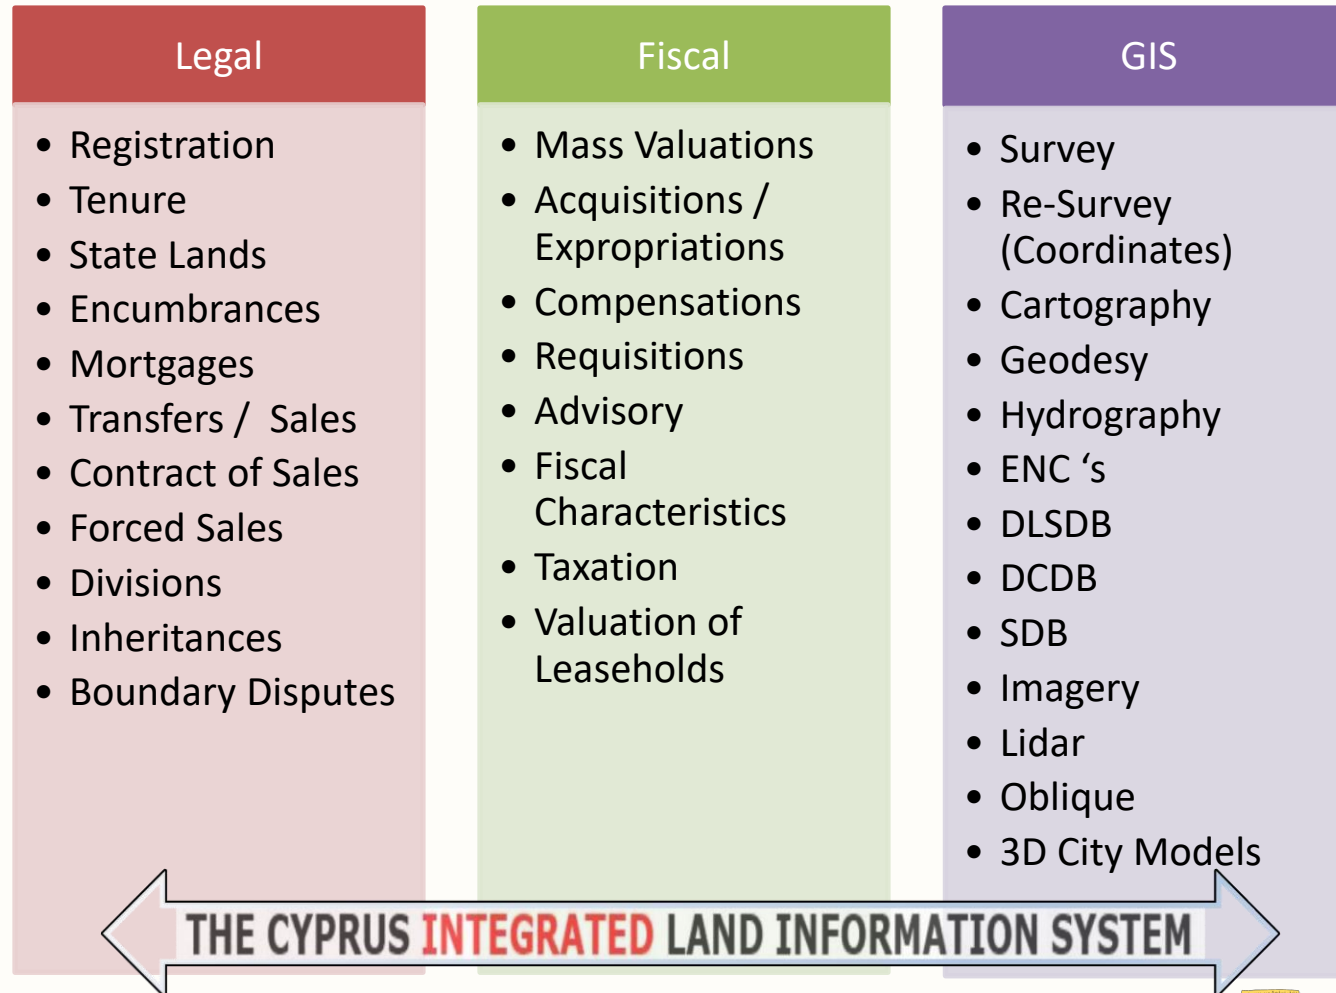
Legal

- Registration
- Tenure
- State Lands
- Encumbrances
- Mortgages
- Transfers / Sales
- Contract of Sales
- Forced Sales
- Divisions
- Inheritances
- Boundary Disputes

Fiscal

- Mass Valuations
- Acquisitions / Expropriations
- Compensations
- Requisitions
- Advisory
- Fiscal Characteristics
- Taxation
- Valuation of Leaseholds

GIS

- Survey
- Re-Survey (Coordinates)
- Cartography
- Geodesy
- Hydrography
- ENC 's
- DLSDB
- DCDB
- SDB
- Imagery
- Lidar
- Oblique
- 3D City Models

THE CYPRUS INTEGRATED LAND INFORMATION SYSTEM